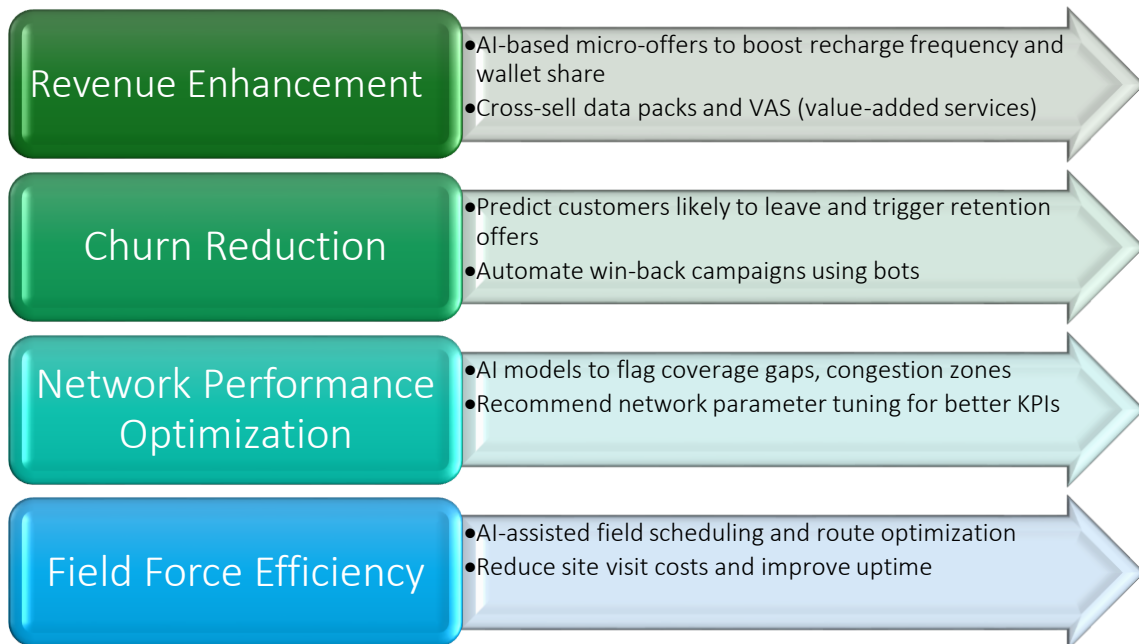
Revenue Enhancement

•AI-based micro-offers to boost recharge frequency and wallet share
•Cross-sell data packs and VAS (value-added services)

Churn Reduction

•Predict customers likely to leave and trigger retention offers
•Automate win-back campaigns using bots

Network Performance Optimization

•AI models to flag coverage gaps, congestion zones
•Recommend network parameter tuning for better KPIs

Field Force Efficiency

•AI-assisted field scheduling and route optimization
•Reduce site visit costs and improve uptime